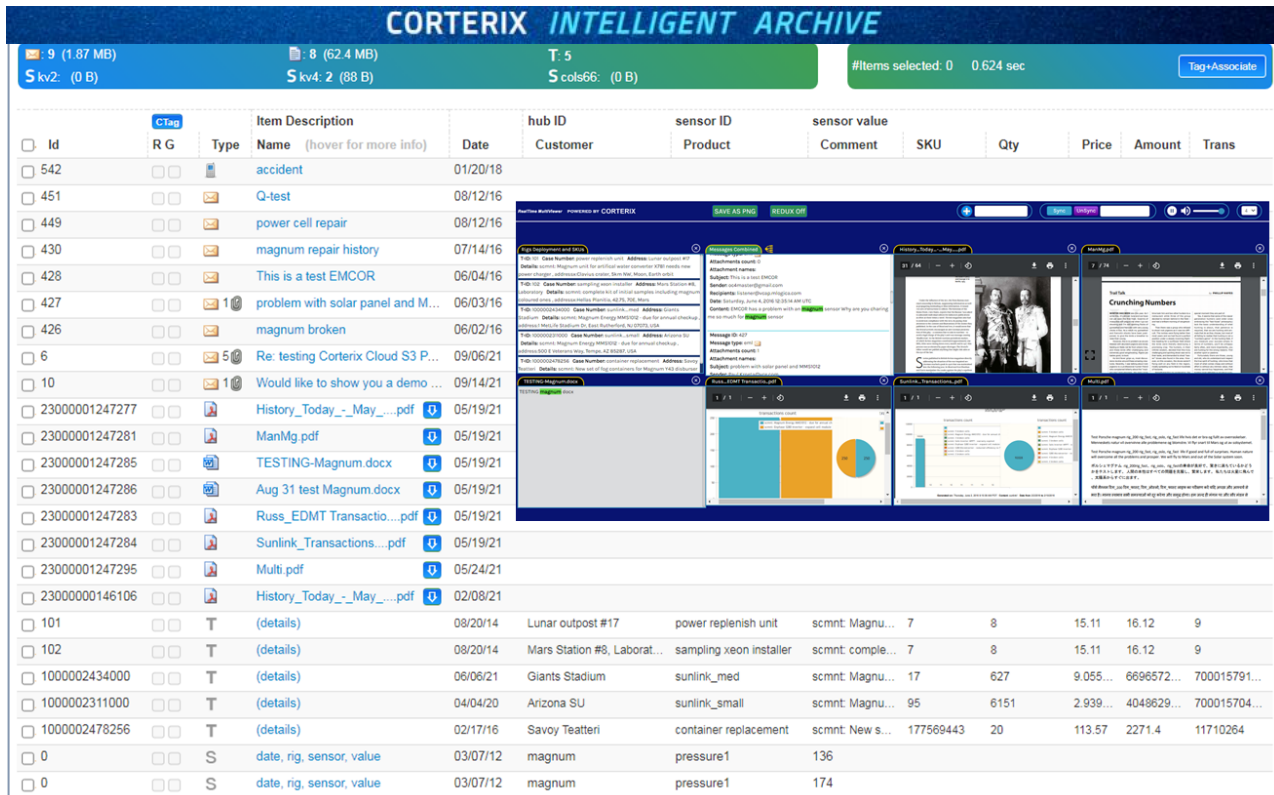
CORTERIX INTELLIGENT ARCHIVE

: 9 (1.87 MB) : 8 (62.4 MB) T: 5
S kv2: (0 B) S kv4: 2 (88 B) S cols66: (0 B)

#Items selected: 0 0.624 sec Tag+Associate

| Id | CTag R G | Type | Item Description Name (hover for more info) | Date | hub ID Customer | sensor ID Product | sensor value Comment | SKU | Qty | Price | Amount | Trans |
|---|---|---|---|---|---|---|---|---|---|---|---|---|
| 542 | | | accident | 01/20/18 | | | | | | | | |
| 451 | | | Q-test | 08/12/16 | | | | | | | | |
| 449 | | | power cell repair | 08/12/16 | | | | | | | | |
| 430 | | | magnum repair history | 07/14/16 | | | | | | | | |
| 428 | | | This is a test EMCOR | 06/04/16 | | | | | | | | |
| 427 | | 1 | problem with solar panel and M... | 06/03/16 | | | | | | | | |
| 426 | | | magnum broken | 06/02/16 | | | | | | | | |
| 6 | | 5 | Re: testing Corterix Cloud S3 P... | 09/06/21 | | | | | | | | |
| 10 | | 1 | Would like to show you a demo ... | 09/14/21 | | | | | | | | |
| 23000001247277 | | | History_Today_-_May_....pdf | 05/19/21 | | | | | | | | |
| 23000001247281 | | | ManMg.pdf | 05/19/21 | | | | | | | | |
| 23000001247285 | | | TESTING-Magnum.docx | 05/19/21 | | | | | | | | |
| 23000001247286 | | | Aug 31 test Magnum.docx | 05/19/21 | | | | | | | | |
| 23000001247283 | | | Russ_EDMT Transactio....pdf | 05/19/21 | | | | | | | | |
| 23000001247284 | | | Sunlink_Transactions....pdf | 05/19/21 | | | | | | | | |
| 23000001247295 | | | Multi.pdf | 05/24/21 | | | | | | | | |
| 23000000146106 | | | History_Today_-_May_....pdf | 02/08/21 | | | | | | | | |
| 101 | | T | (details) | 08/20/14 | Lunar outpost #17 | power replenish unit | scmnt: Magnu... | 7 | 8 | 15.11 | 16.12 | 9 |
| 102 | | T | (details) | 08/20/14 | Mars Station #8, Laborat... | sampling xeon installer | scmnt: comple... | 7 | 8 | 15.11 | 16.12 | 9 |
| 1000002434000 | | T | (details) | 06/06/21 | Giants Stadium | sunlink_med | scmnt: Magnu... | 17 | 627 | 9.055... | 6696572... | 700015791... |
| 1000002311000 | | T | (details) | 04/04/20 | Arizona SU | sunlink_small | scmnt: Magnu... | 95 | 6151 | 2.939... | 4048629... | 700015704... |
| 1000002478256 | | T | (details) | 02/17/16 | Savoy Teatteri | container replacement | scmnt: New s... | 177569443 | 20 | 113.57 | 2271.4 | 11710264 |
| 0 | | S | date, rig, sensor, value | 03/07/12 | magnum | pressure1 | 136 | | | | | |
| 0 | | S | date, rig, sensor, value | 03/07/12 | magnum | pressure1 | 174 | | | | | |

RealTime MultiViewer POWERED BY CORTERIX SAVE AS PNG REDUX Off Sync UnSync

Rigs Deployment and SKUs | Messages Combined | History_Today_-_May....pdf | ManMg.pdf
TESTING-Magnum.docx | Russ_EDMT Transactio...pdf | Sunlink_Transactions...pdf | Multi.pdf

Crunching Numbers
TESTING Magnum docx
Transaction count